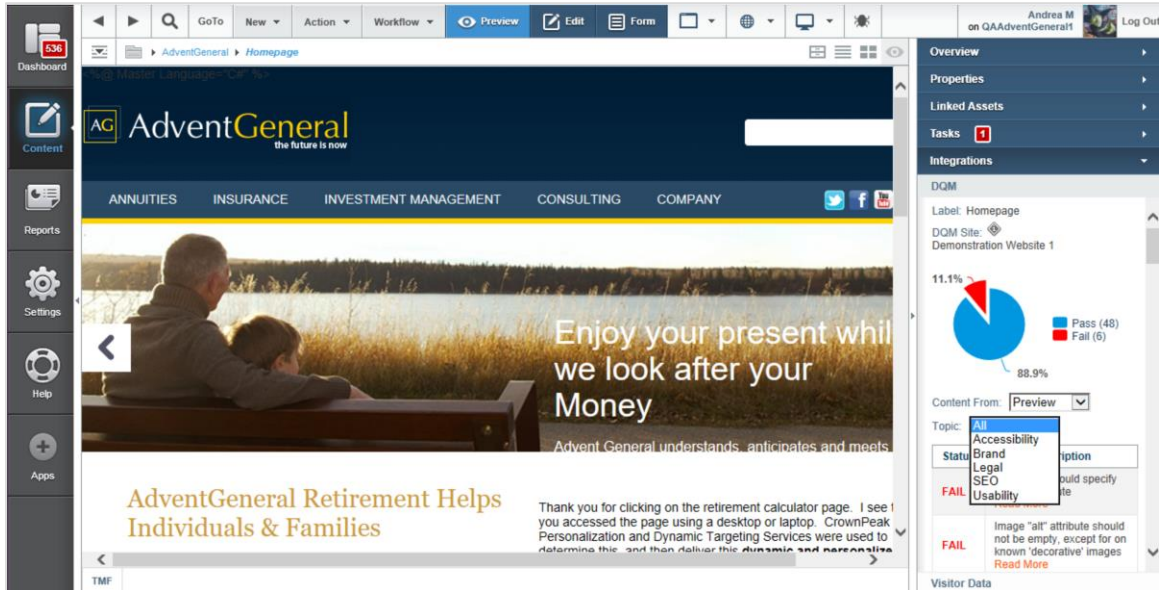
536
Dashboard
Content
Reports
Settings
Help
Apps

GoTo New Action Workflow Preview Edit Form

Andrea M
on QAAdventGeneral1
Log Out

AdventGeneral ▸ Homepage

<%@ Master Language="C#" %>

AG AdventGeneral
the future is now

ANNUITIES INSURANCE INVESTMENT MANAGEMENT CONSULTING COMPANY

Enjoy your present whil
we look after your
Money

Advent General understands, anticipates and meets

AdventGeneral Retirement Helps Individuals & Families

Thank you for clicking on the retirement calculator page. I see you accessed the page using a desktop or laptop. CrownPeak Personalization and Dynamic Targeting Services were used to determine this, and then deliver this dynamic and personalize

TMF

Overview
Properties
Linked Assets
Tasks 1
Integrations
DQM
Label: Homepage
DQM Site:
Demonstration Website 1
11.1%
Pass (48)
Fail (6)
88.9%
Content From: Preview
Topic: All
Accessibility
Brand
Legal
SEO
Usability
Status
ription
FAIL
ould specify
te
Read More
FAIL
Image "alt" attribute should not be empty, except for on known 'decorative' images
Read More
Visitor Data